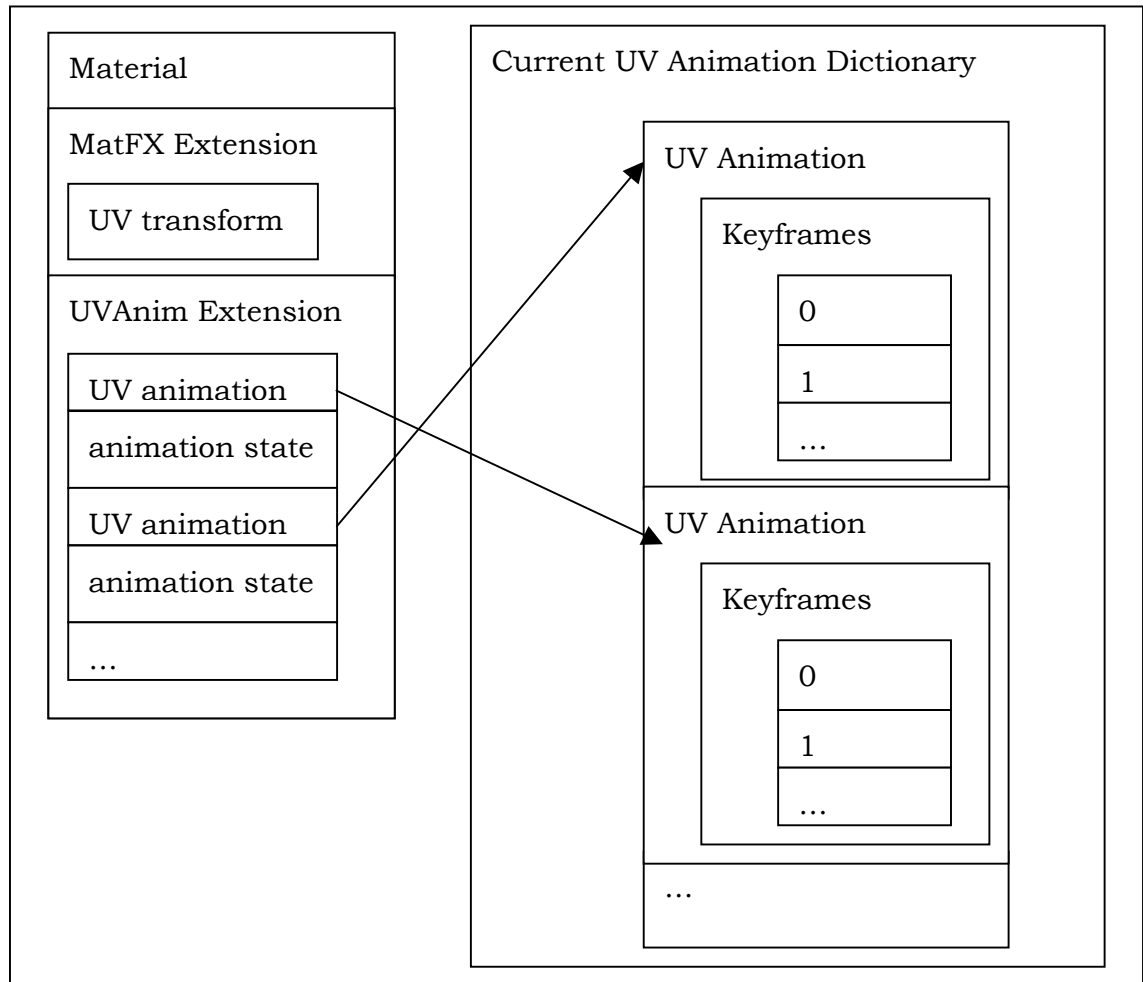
Material

MatFX Extension

UV transform

UVAnim Extension

UV animation

animation state

UV animation

animation state

…

Current UV Animation Dictionary

UV Animation

Keyframes

0

1

…

UV Animation

Keyframes

0

1

…

…